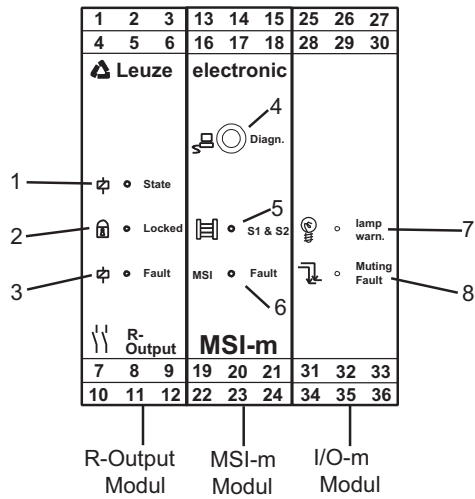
1 2 3 13 14 15 25 26 27
4 5 6 16 17 18 28 29 30

Leuze electronic

4
Diagn.

1 State
2 Locked
3 Fault

5
S1 & S2

MSI Fault
6

lamp warn. 7
Muting Fault 8

R-Output

MSI-m

7 8 9 19 20 21 31 32 33
10 11 12 22 23 24 34 35 36

R-Output Modul
MSI-m Modul
I/O-m Modul